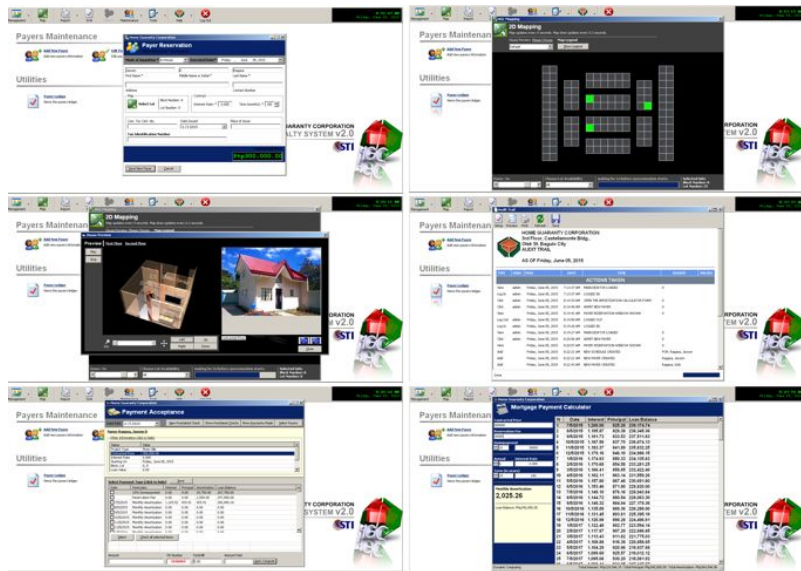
Payers Maintenance

Add New Payer

Utilities

Payer Ledger

Payer Reservation

Php300,000.00

ALTY SYSTEM v2.0

STI

2D Mapping

Utilities

ORPORATION
EM v2.0

Payers Maintenance

2D Mapping

Utilities

Audit Trail

HOME GUARANTY CORPORATION
AUDIT TRAIL

AS OF Friday, June 05, 2015

ACTIONS TAKEN

ORATION
M v2.0

Payers Maintenance

Payment Acceptance

Utilities

TY CORPORATION
SYSTEM v2.0

STI

Mortgage Payment Calculator

2,025.26